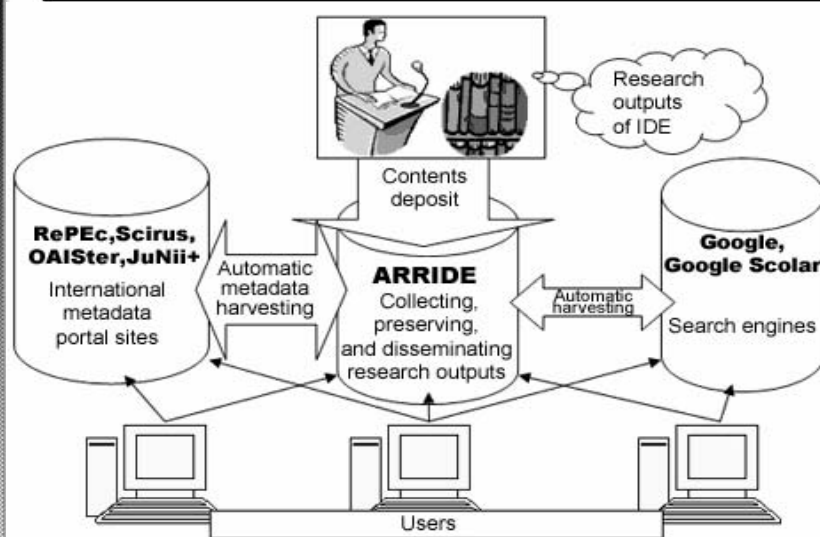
Research outputs of IDE

Contents deposit

RePEc,Scirus, OAISter,JuNii+
International metadata portal sites

Automatic metadata harvesting

ARRIDE
Collecting, preserving, and disseminating research outputs

Automatic harvesting

Google, Google Scolar
Search engines

Users